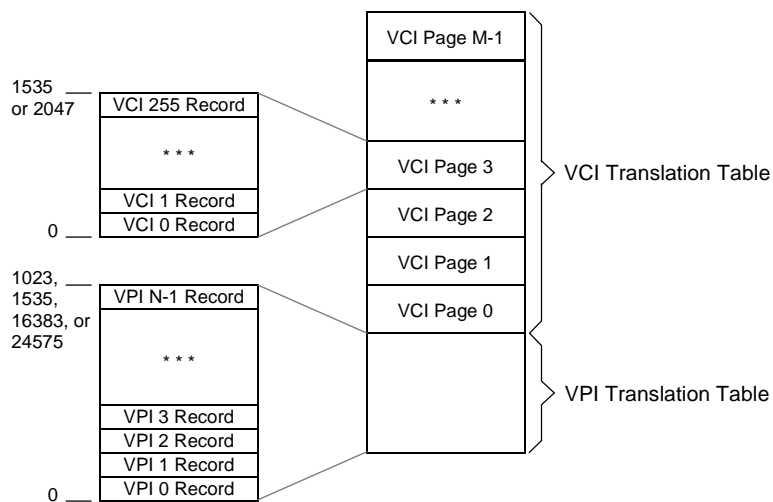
1535 or 2047

VCI 255 Record

* * *

VCI 1 Record

VCI 0 Record

0

1023, 1535, 16383, or 24575

VPI N-1 Record

* * *

VPI 3 Record

VPI 2 Record

VPI 1 Record

VPI 0 Record

0

VCI Page M-1

* * *

VCI Page 3

VCI Page 2

VCI Page 1

VCI Page 0

VCI Translation Table

VPI Translation Table